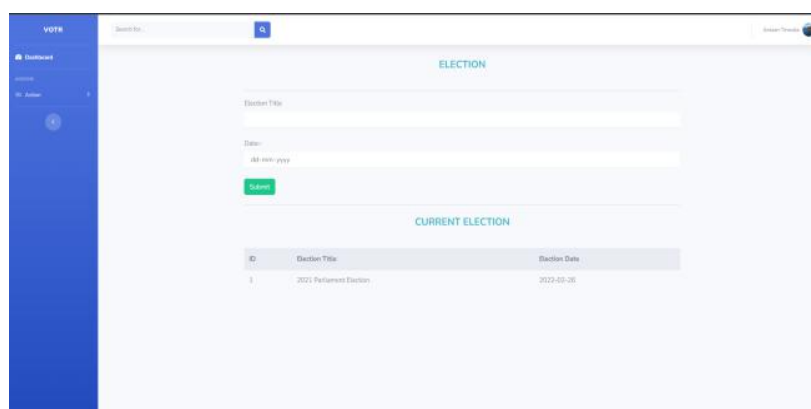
VOTR

Dashboard

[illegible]

Action

Search for...

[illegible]

ELECTION

Election Title

Date :

dd-mm-yyyy

Submit

CURRENT ELECTION

| ID | Election Title | Election Date |
|---|---|---|
| 1 | 2021 Parliament Election | 2022-02-26 |